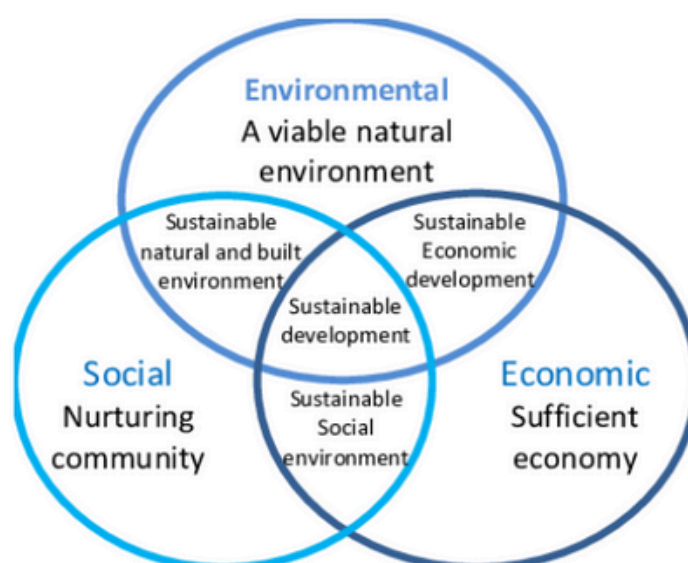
Environmental
A viable natural environment

Sustainable natural and built environment

Sustainable Economic development

Sustainable development

Social
Nurturing community

Sustainable Social environment

Economic
Sufficient economy